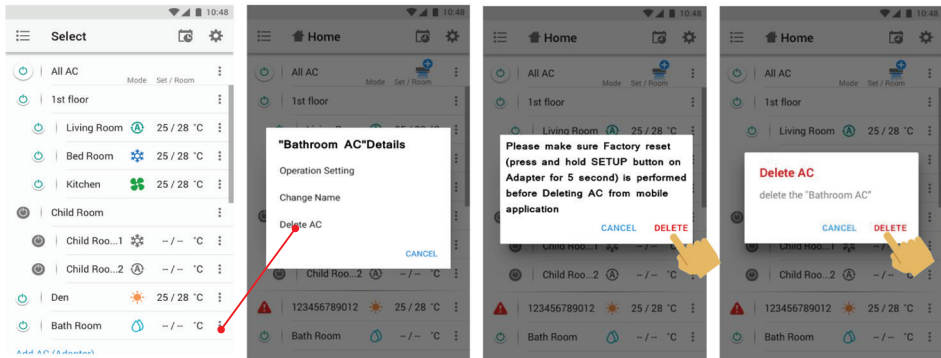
10:48

Select

All AC
Mode Set / Room

1st floor

Living Room 25 / 28 °C

Bed Room 25 / 28 °C

Kitchen 25 / 28 °C

Child Room

Child Roo...1 – / – °C

Child Roo...2 – / – °C

Den 25 / 28 °C

Bath Room – / – °C

Add AC (Adapter)

10:48

Home

All AC
Mode Set / Room

1st floor

"Bathroom AC"Details

Operation Setting

Change Name

Delete AC

CANCEL

123456789012 25 / 28 °C

Bath Room

10:48

Home

All AC
Mode Set / Room

1st floor

Please make sure Factory reset (press and hold SETUP button on Adapter for 5 second) is performed before Deleting AC from mobile application

CANCEL DELETE

Child Roo...2 – / – °C

123456789012 25 / 28 °C

Bath Room – / – °C

10:48

Home

All AC
Mode Set / Room

1st floor

Living Room 25 / 28 °C

Delete AC

delete the "Bathroom AC"

CANCEL DELETE

Child Roo...2 – / – °C

123456789012 25 / 28 °C

Bath Room – / – °C